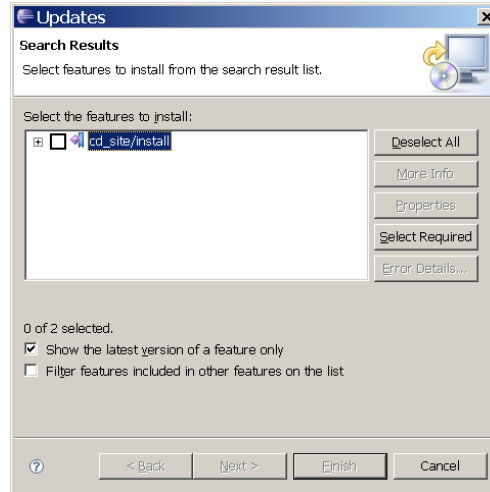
Updates

Search Results

Select features to install from the search result list.

Select the features to install:

cd_site/install

Deselect All

More Info

Properties

Select Required

Error Details...

0 of 2 selected.

Show the latest version of a feature only

Filter features included in other features on the list

< Back

Next >

Finish

Cancel